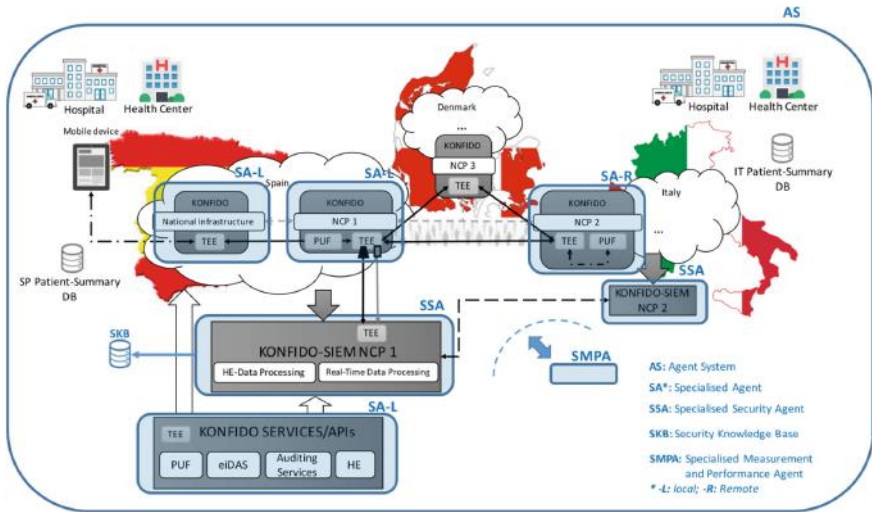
AS

Hospital

Health Center

Hospital

Health Center

Mobile device

Denmark

...

KONFIDO

NCP 3

TEE

SA-L

Spain

SA-L

SA-R

Italy

IT Patient-Summary DB

KONFIDO

National Infrastructure

TEE

KONFIDO

NCP 1

PUF

TEE

KONFIDO

NCP 2

TEE

PUF

...

SP Patient-Summary DB

SSA

KONFIDO-SIEM NCP 2

SSA

TEE

KONFIDO-SIEM NCP 1

HE-Data Processing

Real-Time Data Processing

SKB

SMPA

SA-L

TEE

KONFIDO SERVICES/APIs

PUF

eIDAS

Auditing Services

HE

AS: Agent System

SA*: Specialised Agent

SSA: Specialised Security Agent

SKB: Security Knowledge Base

SMPA: Specialised Measurement and Performance Agent

* -L: local; -R: Remote